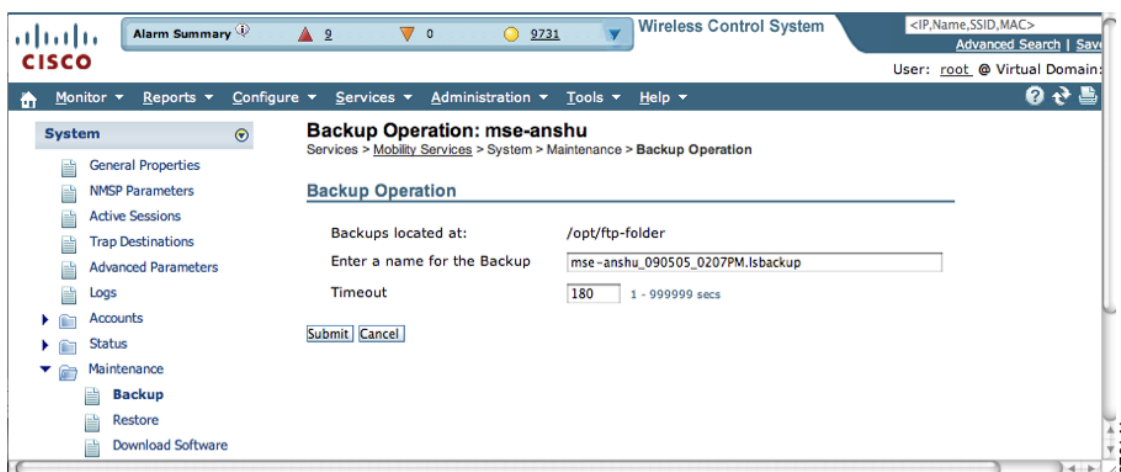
cisco

Alarm Summary

9

0

9731

Wireless Control System

<IP,Name,SSID,MAC>

Advanced Search | Save

User: root @ Virtual Domain:

Monitor ▾ Reports ▾ Configure ▾ Services ▾ Administration ▾ Tools ▾ Help ▾

System

General Properties

NMSP Parameters

Active Sessions

Trap Destinations

Advanced Parameters

Logs

Accounts

Status

Maintenance

Backup

Restore

Download Software

Backup Operation: mse-anshu

Services > Mobility Services > System > Maintenance > Backup Operation

Backup Operation

Backups located at: /opt/ftp-folder

Enter a name for the Backup mse-anshu_090505_0207PM.lsbackup

Timeout 180 1 - 999999 secs

Submit Cancel